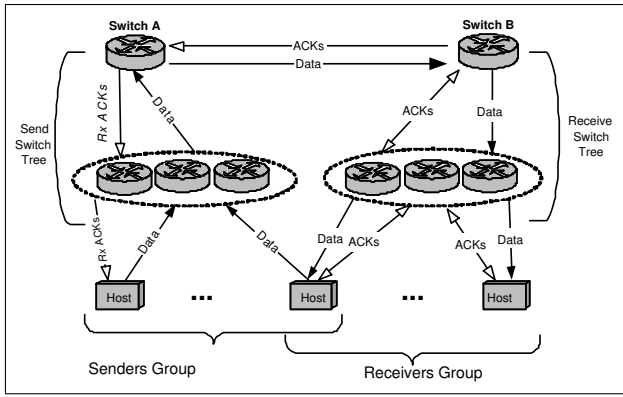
Switch A

Switch B

ACKs

Data

Rx ACKs

Data

ACKs

Data

Send Switch Tree

Receive Switch Tree

Rx ACKs

Data

Data

Data

ACKs

ACKs

Data

Host

...

Host

...

Host

Senders Group

Receivers Group